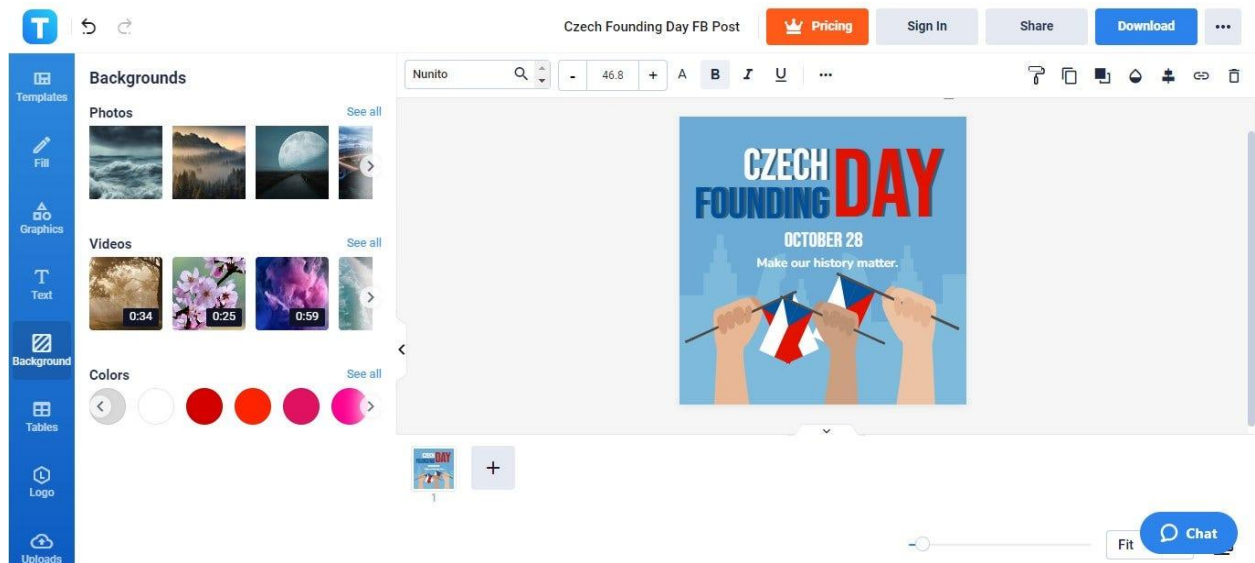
T

Czech Founding Day FB Post

Pricing

Sign In

Share

Download

...

Templates

Fill

Graphics

Text

Background

Tables

Logo

Uploads

Backgrounds

Photos

See all

Videos

See all

0:34

0:25

0:59

Colors

See all

Nunito

-

46.8

+

A

B

I

U

...

CZECH FOUNDING DAY

OCTOBER 28

Make our history matter.

1

+

Fit

Chat